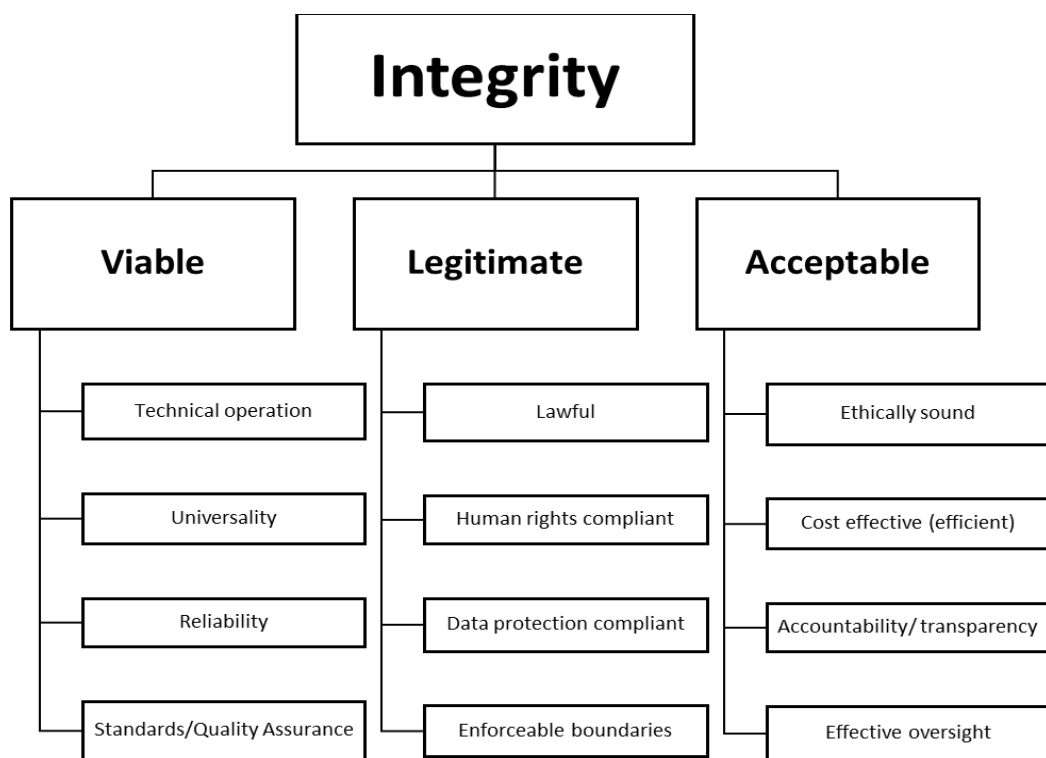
Integrity

Viable

Technical operation

Universality

Reliability

Standards/Quality Assurance

Legitimate

Lawful

Human rights compliant

Data protection compliant

Enforceable boundaries

Acceptable

Ethically sound

Cost effective (efficient)

Accountability/ transparency

Effective oversight